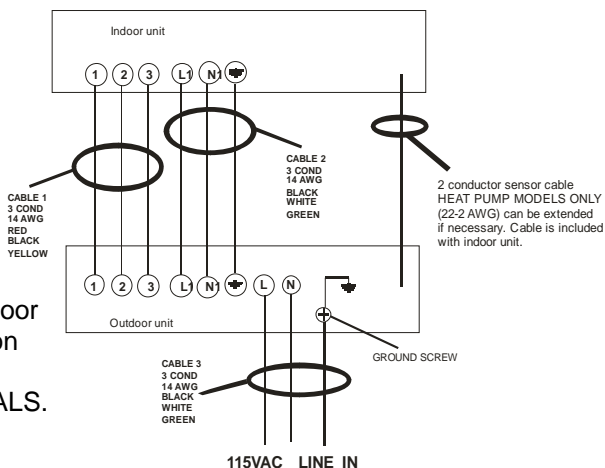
Indoor unit

1 2 3 L1 N1

CABLE 2
3 COND
14 AWG
BLACK
WHITE
GREEN

CABLE 1
3 COND
14 AWG
RED
BLACK
YELLOW

2 conductor sensor cable HEAT PUMP MODELS ONLY (22-2 AWG) can be extended if necessary. Cable is included with indoor unit.

1 2 3 L1 N1 L N

oor
on

ALS.

Outdoor unit

GROUND SCREW

CABLE 3
3 COND
14 AWG
BLACK
WHITE
GREEN

115VAC LINE IN